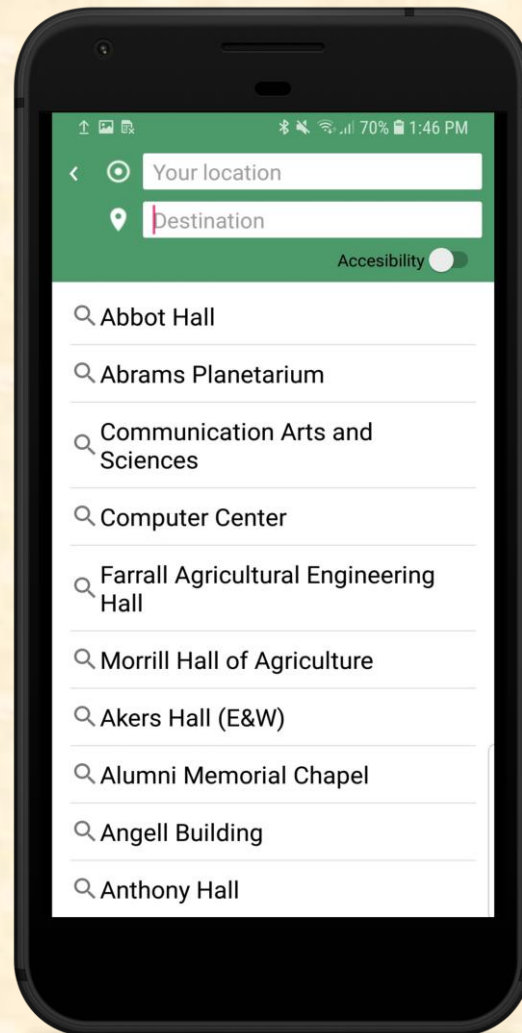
70% 1:46 PM

Your location

Destination

Accesibility

Abbot Hall

Abrams Planetarium

Communication Arts and Sciences

Computer Center

Farrall Agricultural Engineering Hall

Morrill Hall of Agriculture

Akers Hall (E&W)

Alumni Memorial Chapel

Angell Building

Anthony Hall